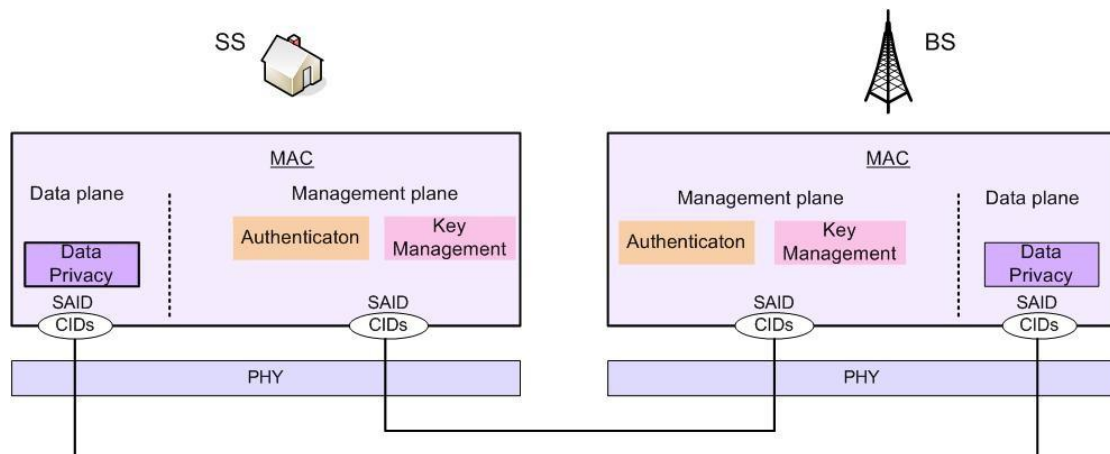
SS

BS

MAC

Data plane

Management plane

Data Privacy

Authenticaton

Key Management

SAID

CIDs

SAID

CIDs

PHY

MAC

Management plane

Data plane

Authenticaton

Key Management

Data Privacy

SAID

CIDs

SAID

CIDs

PHY